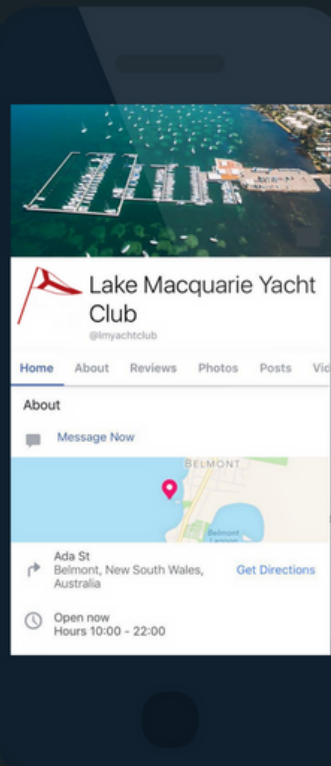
Lake Macquarie Yacht Club
@lmyachtclub

Home About Reviews Photos Posts Vid

About

Message Now

BELMONT

Belmont Lagoon

Ada St
Belmont, New South Wales, Australia

Get Directions

Open now
Hours 10:00 - 22:00